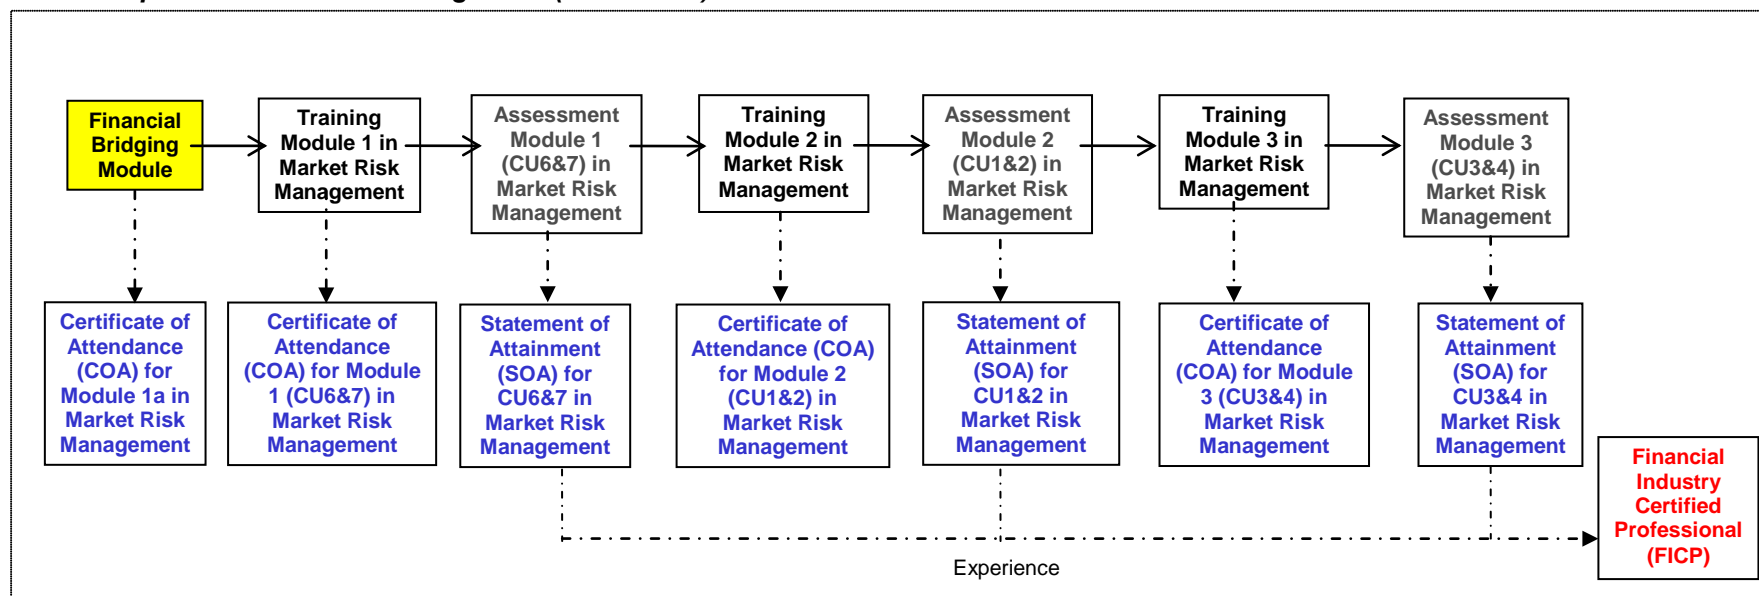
Financial Bridging Module

Training Module 1 in Market Risk Management

Assessment Module 1 (CU6&7) in Market Risk Management

Training Module 2 in Market Risk Management

Assessment Module 2 (CU1&2) in Market Risk Management

Training Module 3 in Market Risk Management

Assessment Module 3 (CU3&4) in Market Risk Management

Certificate of Attendance (COA) for Module 1a in Market Risk Management

Certificate of Attendance (COA) for Module 1 (CU6&7) in Market Risk Management

Statement of Attainment (SOA) for CU6&7 in Market Risk Management

Certificate of Attendance (COA) for Module 2 (CU1&2) in Market Risk Management

Statement of Attainment (SOA) for CU1&2 in Market Risk Management

Certificate of Attendance (COA) for Module 3 (CU3&4) in Market Risk Management

Statement of Attainment (SOA) for CU3&4 in Market Risk Management

Financial Industry Certified Professional (FICP)

Experience